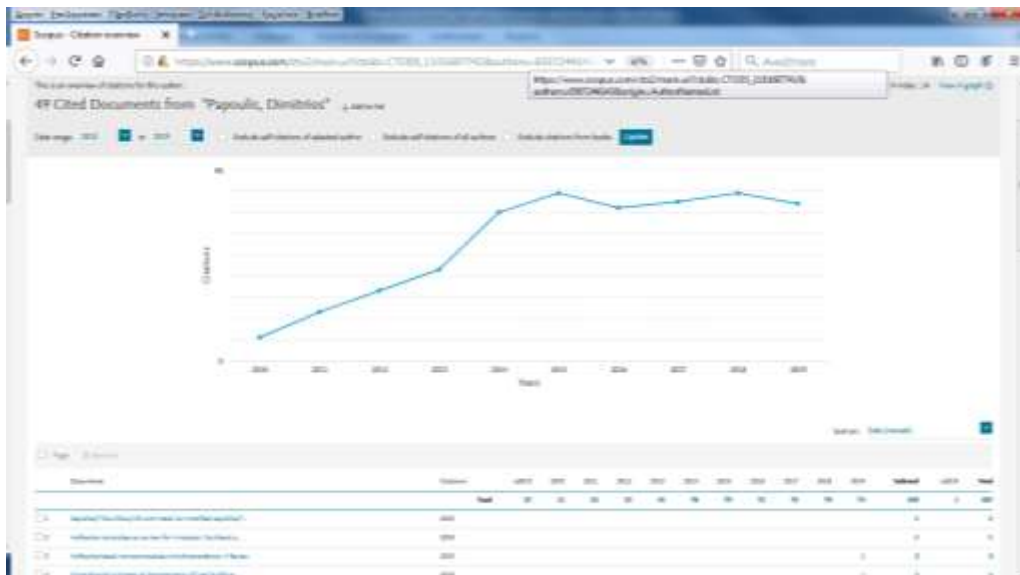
Scopus - Citation overview

https://www.scopus.com/cto2/main.uri?ctoId=CTODS_1333687743&authors=...

49 Cited Documents from "Papoulis, Dimitrios"

Date range: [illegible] to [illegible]

Exclude self citations of selected author   Exclude self citations of all authors   Exclude citations from books   Update

Citations

2010 2011 2012 2013 2014 2015 2016 2017 2018 2019

Years

Sort on: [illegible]

Documents   Citations   Total   Subtotal

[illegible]